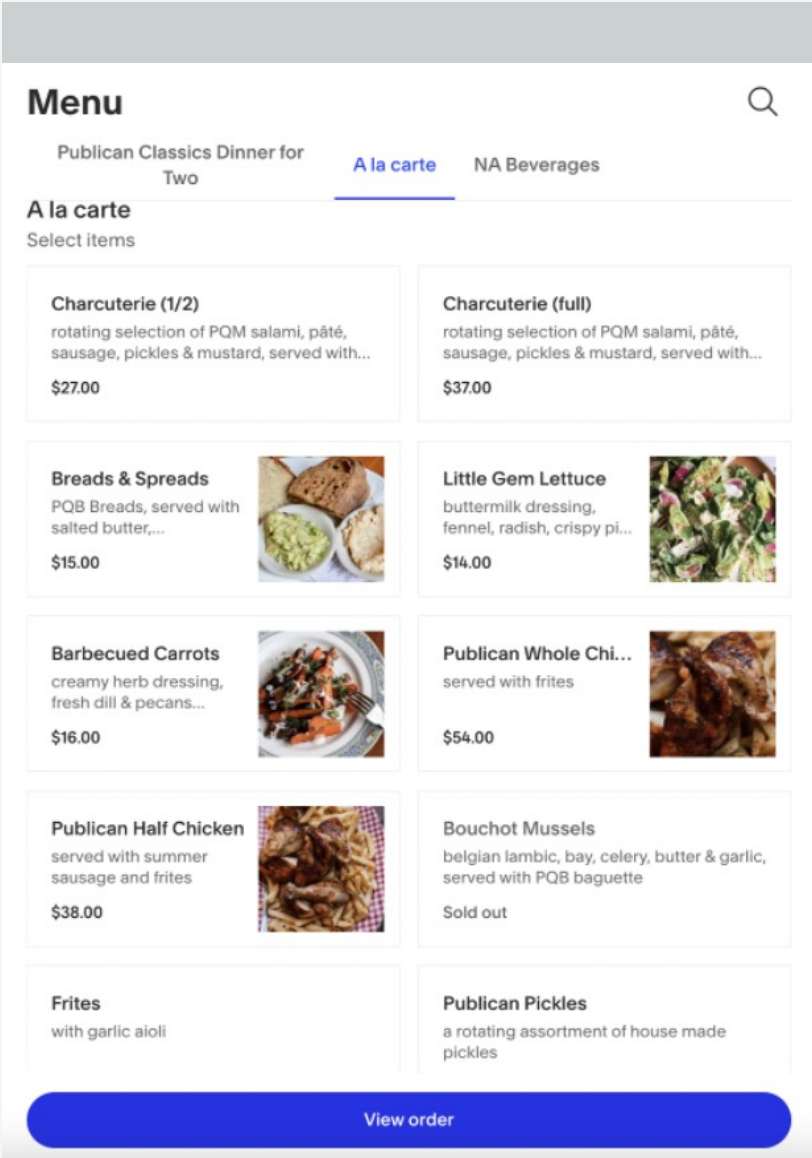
Menu

Publican Classics Dinner for Two

A la carte

NA Beverages

A la carte

Select items

Charcuterie (1/2)
rotating selection of PQM salami, pâté, sausage, pickles & mustard, served with...
$27.00

Charcuterie (full)
rotating selection of PQM salami, pâté, sausage, pickles & mustard, served with...
$37.00

Breads & Spreads
PQB Breads, served with salted butter,...
$15.00

Little Gem Lettuce
buttermilk dressing, fennel, radish, crispy pi...
$14.00

Barbecued Carrots
creamy herb dressing, fresh dill & pecans...
$16.00

Publican Whole Chi...
served with frites
$54.00

Publican Half Chicken
served with summer sausage and frites
$38.00

Bouchot Mussels
belgian lambic, bay, celery, butter & garlic, served with PQB baguette
Sold out

Frites
with garlic aioli

Publican Pickles
a rotating assortment of house made pickles

View order